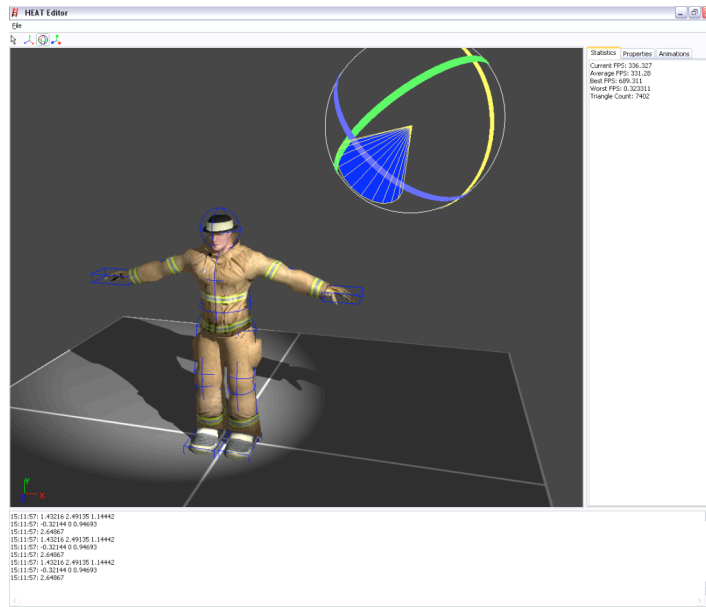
HEAT Editor

File

Statistics | Properties | Animations

Current FPS: 336.327
Average FPS: 331.28
Best FPS: 689.311
Worst FPS: 0.323311
Triangle Count: 7402

Y
X

15:11:57: 1.43216 2.49135 1.14442
15:11:57: -0.32144 0 0.94693
15:11:57: 2.64867
15:11:57: 1.43216 2.49135 1.14442
15:11:57: -0.32144 0 0.94693
15:11:57: 2.64867
15:11:57: 1.43216 2.49135 1.14442
15:11:57: -0.32144 0 0.94693
15:11:57: 2.64867